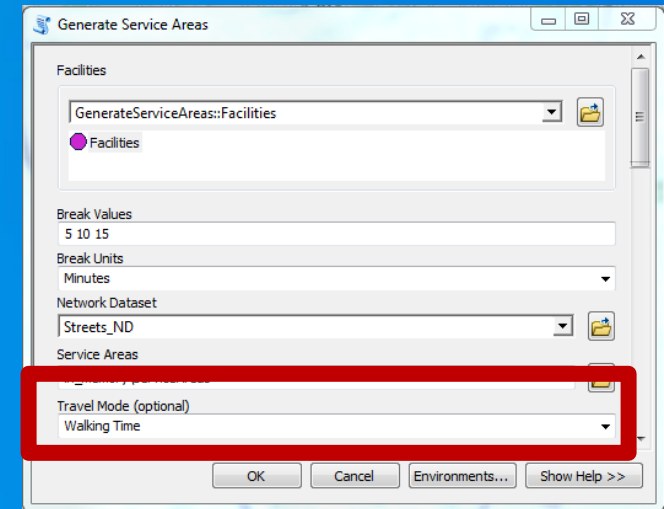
Generate Service Areas

Facilities

GenerateServiceAreas::Facilities

Facilities

Break Values

5 10 15

Break Units

Minutes

Network Dataset

Streets_ND

Service Areas

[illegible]

Travel Mode (optional)

Walking Time

OK

Cancel

Environments...

Show Help >>